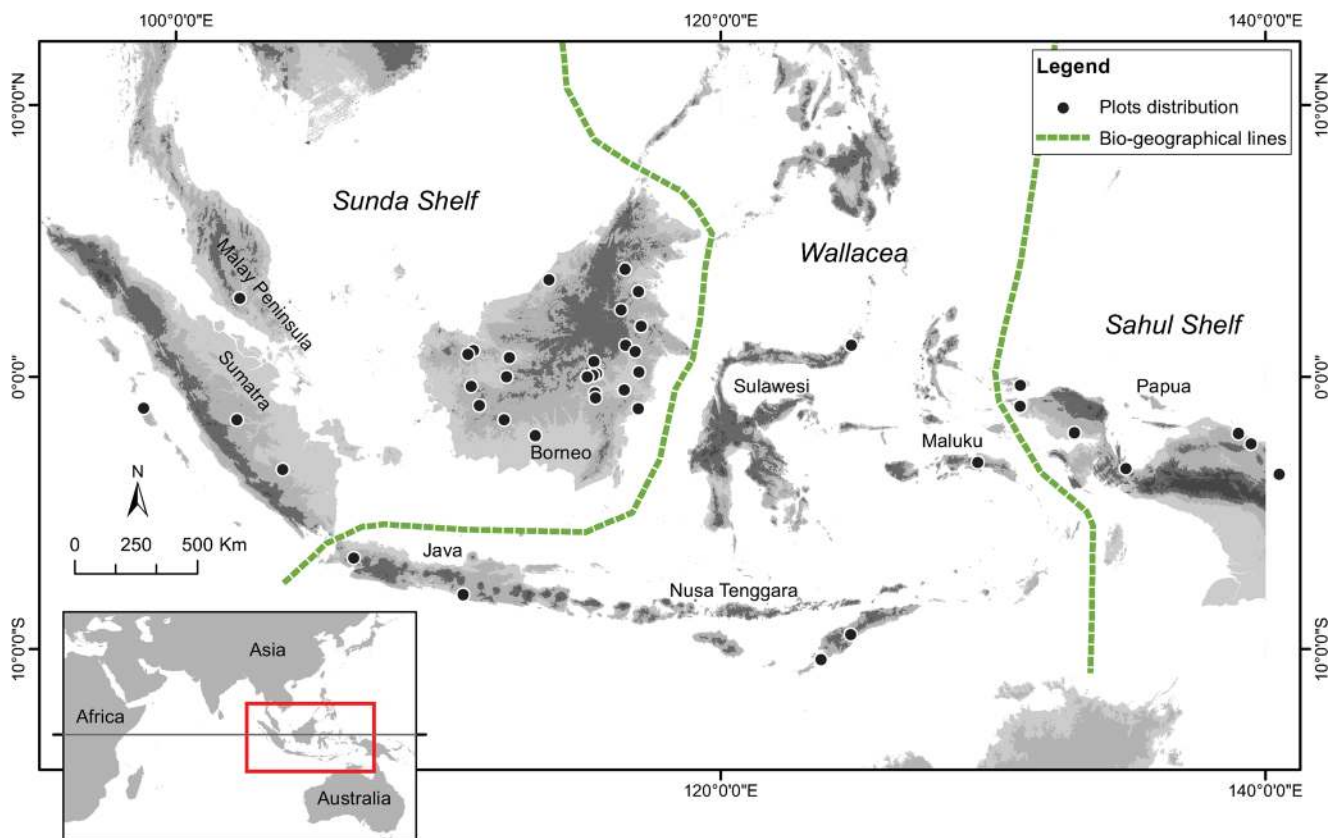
100°0'0"E
120°0'0"E
140°0'0"E

10°0'0"N
0°0'0"
10°0'0"S

10°0'0"N
0°0'0"
10°0'0"S

Legend
Plots distribution
Bio-geographical lines

Sunda Shelf
Wallacea
Sahul Shelf

Malay Peninsula
Sumatra
Borneo
Sulawesi
Maluku
Papua
Java
Nusa Tenggara

N
0 250 500 Km

Asia
Africa
Australia

120°0'0"E
140°0'0"E